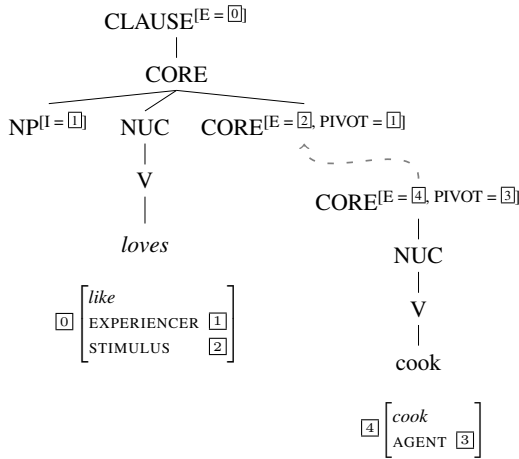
CLAUSE$^{[E = \boxed{0}]}$

CORE

NP$^{[I = \boxed{1}]}$ NUC CORE$^{[E = \boxed{2}, \text{ PIVOT} = \boxed{1}]}$

V

*loves*

CORE$^{[E = \boxed{4}, \text{ PIVOT} = \boxed{3}]}$

NUC

V

cook

$\boxed{0}\begin{bmatrix} \textit{like} & \\ \text{EXPERIENCER} & \boxed{1} \\ \text{STIMULUS} & \boxed{2} \end{bmatrix}$

$\boxed{4}\begin{bmatrix} \textit{cook} & \\ \text{AGENT} & \boxed{3} \end{bmatrix}$